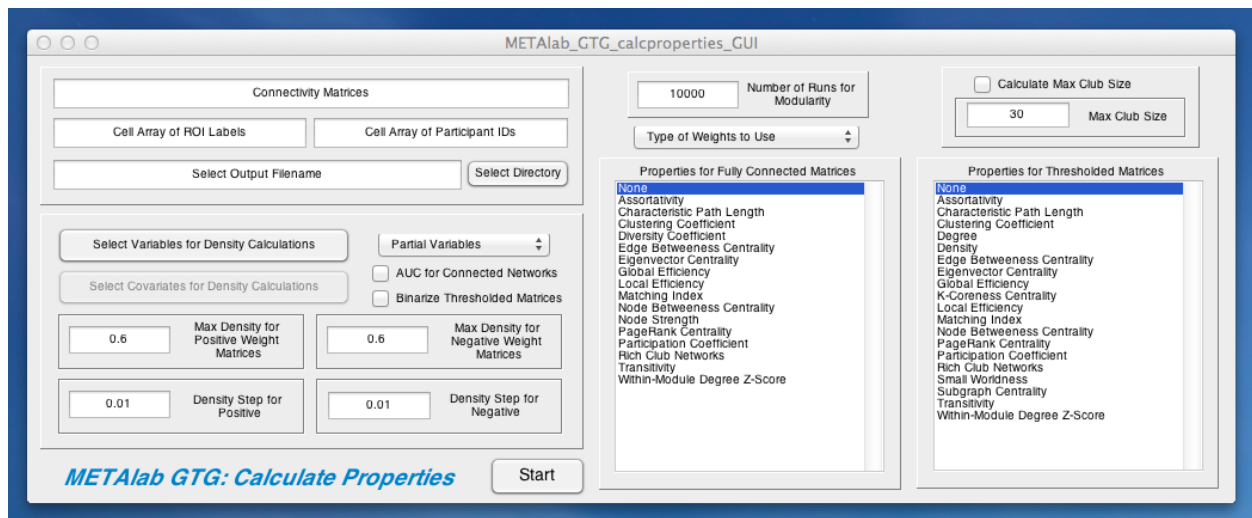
METAlab_GTG_calcproperties_GUI

Connectivity Matrices

Cell Array of ROI Labels

Cell Array of Participant IDs

Select Output Filename

Select Directory

Select Variables for Density Calculations

Partial Variables

Select Covariates for Density Calculations

AUC for Connected Networks

Binarize Thresholded Matrices

0.6

Max Density for Positive Weight Matrices

0.6

Max Density for Negative Weight Matrices

0.01

Density Step for Positive

0.01

Density Step for Negative

METAlab GTG: Calculate Properties

Start

10000

Number of Runs for Modularity

Type of Weights to Use

Properties for Fully Connected Matrices

None
Assortativity
Characteristic Path Length
Clustering Coefficient
Diversity Coefficient
Edge Betweeness Centrality
Eigenvector Centrality
Global Efficiency
Local Efficiency
Matching Index
Node Betweeness Centrality
Node Strength
PageRank Centrality
Participation Coefficient
Rich Club Networks
Transitivity
Within-Module Degree Z-Score

Calculate Max Club Size

30

Max Club Size

Properties for Thresholded Matrices

None
Assortativity
Characteristic Path Length
Clustering Coefficient
Degree
Density
Edge Betweeness Centrality
Eigenvector Centrality
Global Efficiency
K-Coreness Centrality
Local Efficiency
Matching Index
Node Betweeness Centrality
PageRank Centrality
Participation Coefficient
Rich Club Networks
Small Worldness
Subgraph Centrality
Transitivity
Within-Module Degree Z-Score